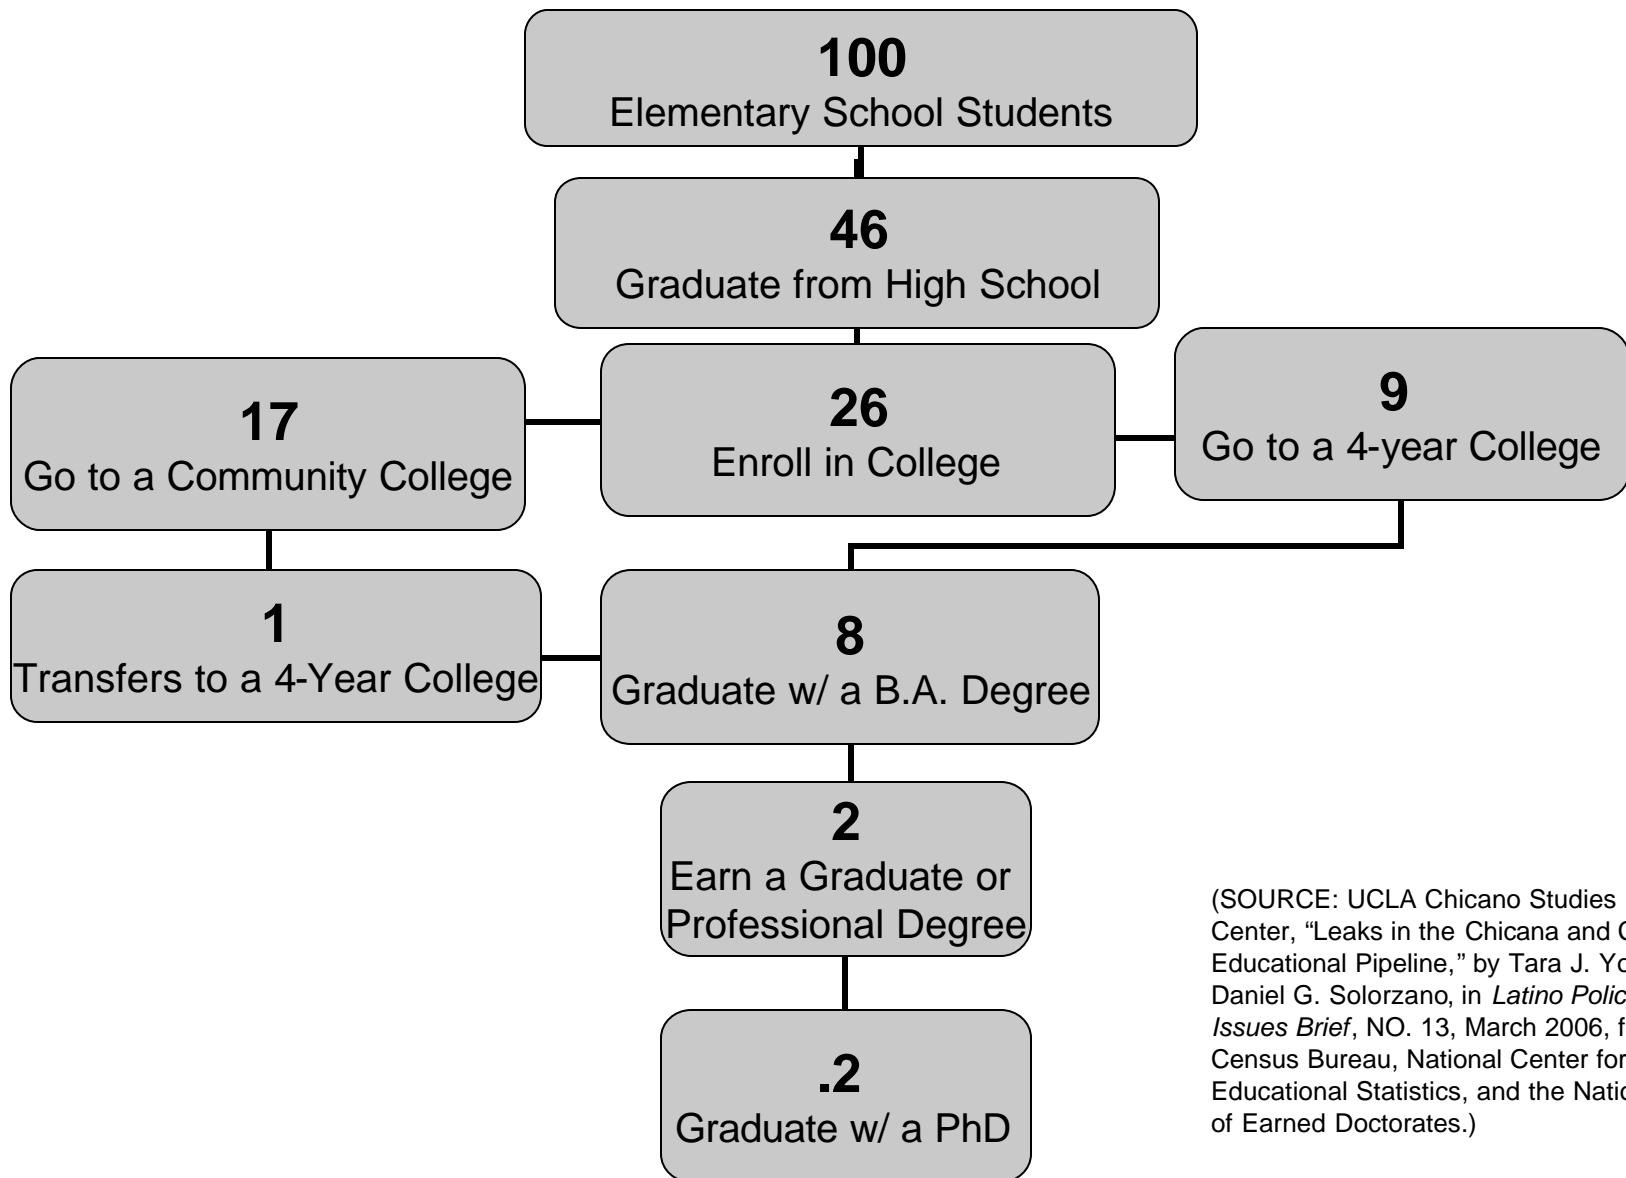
**100**
Elementary School Students

**46**
Graduate from High School

**17**
Go to a Community College

**26**
Enroll in College

**9**
Go to a 4-year College

**1**
Transfers to a 4-Year College

**8**
Graduate w/ a B.A. Degree

**2**
Earn a Graduate or Professional Degree

**.2**
Graduate w/ a PhD

(SOURCE: UCLA Chicano Studies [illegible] Center, "Leaks in the Chicana and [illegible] Educational Pipeline," by Tara J. Yo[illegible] Daniel G. Solorzano, in *Latino Polic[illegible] Issues Brief*, NO. 13, March 2006, f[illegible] Census Bureau, National Center for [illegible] Educational Statistics, and the Natio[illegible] of Earned Doctorates.)